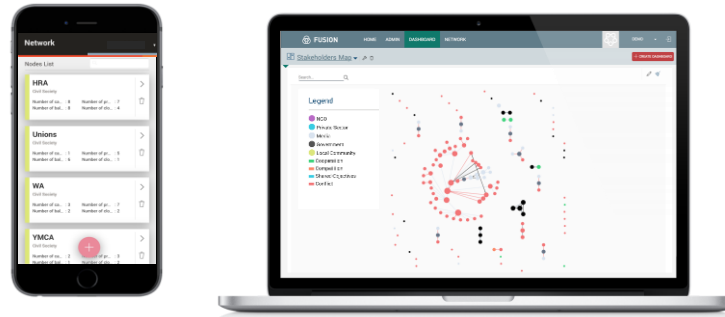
Network

Nodes List

HRA
Civil Society
Number of co... 4
Number of pr... 7
Number of ba... 8
Number of ba... 4

Unions
Civil Society
Number of co... 1
Number of pr... 8
Number of ba... 6
Number of ba... 5

WA
Civil Society
Number of co... 1
Number of pr... 2
Number of ba... 1
Number of ba... 2

YMCA
Civil Society
Number of co... 2
Number of ba... 1
Number of ba... 1

FUSION
HOME
ADMIN
DASHBOARD
NETWORK
DEMO
+ CREATE DASHBOARD

Stakeholders Map

Search

Legend
NGO
Private Sector
Media
Government
Local Community
Cooperation
Competition
Shared Objectives
Conflict